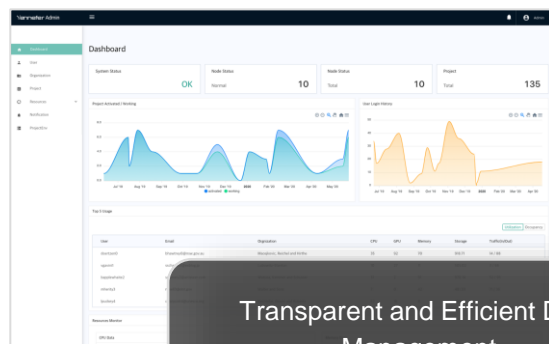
Yannester Admin

Admin

Dashboard
User
Organization
Project
Resources
Notification
ProjectSite

Dashboard

System Status
OK

Node Status
Normal
10

Node Status
Total
10

Project
Total
135

Project Activated / Pending

User Login History

Top 5 Usage

| User | Email | Organization | CPU | GPU | Memory | Storage | Traffic(In/Out) |
|---|---|---|---|---|---|---|---|
| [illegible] | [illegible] | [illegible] | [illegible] | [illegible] | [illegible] | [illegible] | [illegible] |

Resource Monitor

Transparent and Efficient D
Management